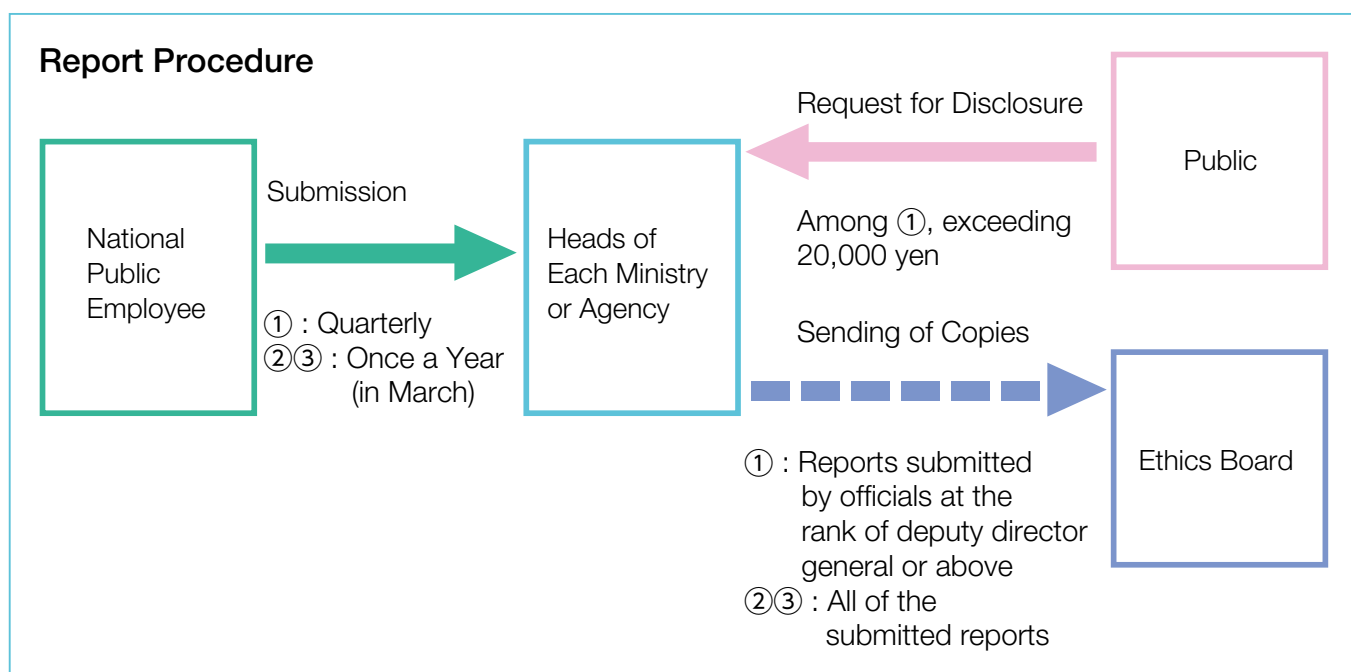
Report Procedure

National Public Employee

Submission

① : Quarterly
②③ : Once a Year (in March)

Heads of Each Ministry or Agency

Request for Disclosure

Public

Among ①, exceeding 20,000 yen

Sending of Copies

Ethics Board

① : Reports submitted by officials at the rank of deputy director general or above
②③ : All of the submitted reports